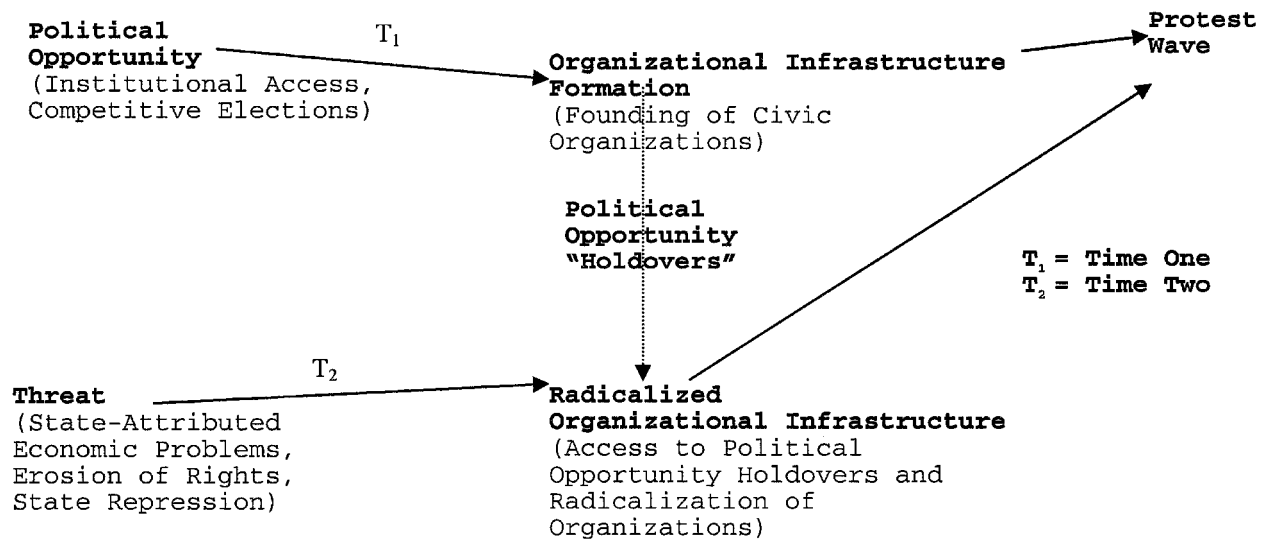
**Political Opportunity**
(Institutional Access, Competitive Elections)

$T_1$

**Organizational Infrastructure Formation**
(Founding of Civic Organizations)

**Protest Wave**

**Political Opportunity "Holdovers"**

**$T_1$ = Time One**
**$T_2$ = Time Two**

**Threat**
(State-Attributed Economic Problems, Erosion of Rights, State Repression)

$T_2$

**Radicalized Organizational Infrastructure**
(Access to Political Opportunity Holdovers and Radicalization of Organizations)